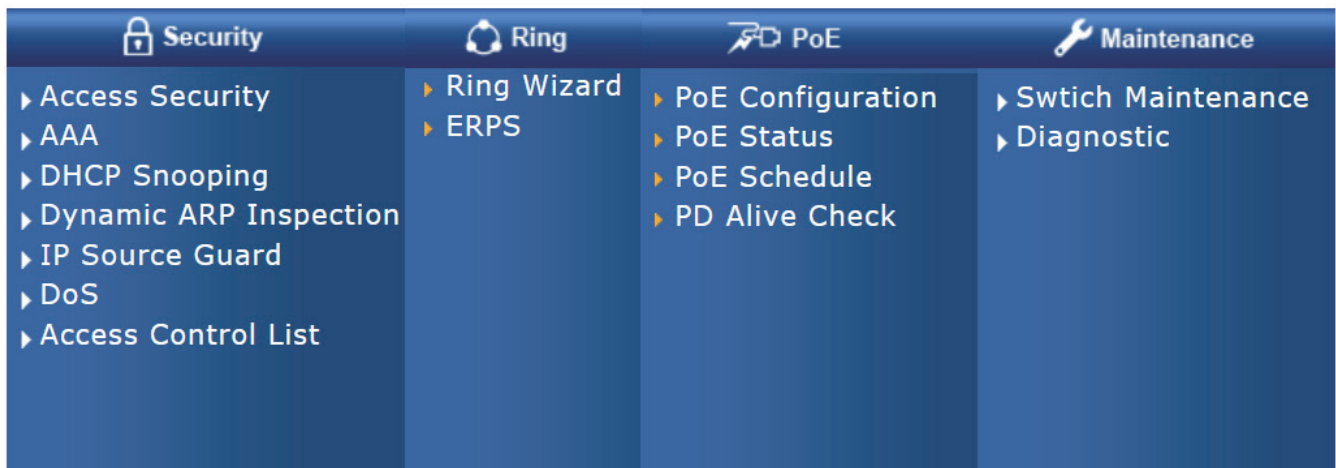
Security

Access Security
AAA
DHCP Snooping
Dynamic ARP Inspection
IP Source Guard
DoS
Access Control List

Ring

Ring Wizard
ERPS

PoE

PoE Configuration
PoE Status
PoE Schedule
PD Alive Check

Maintenance

Swtich Maintenance
Diagnostic